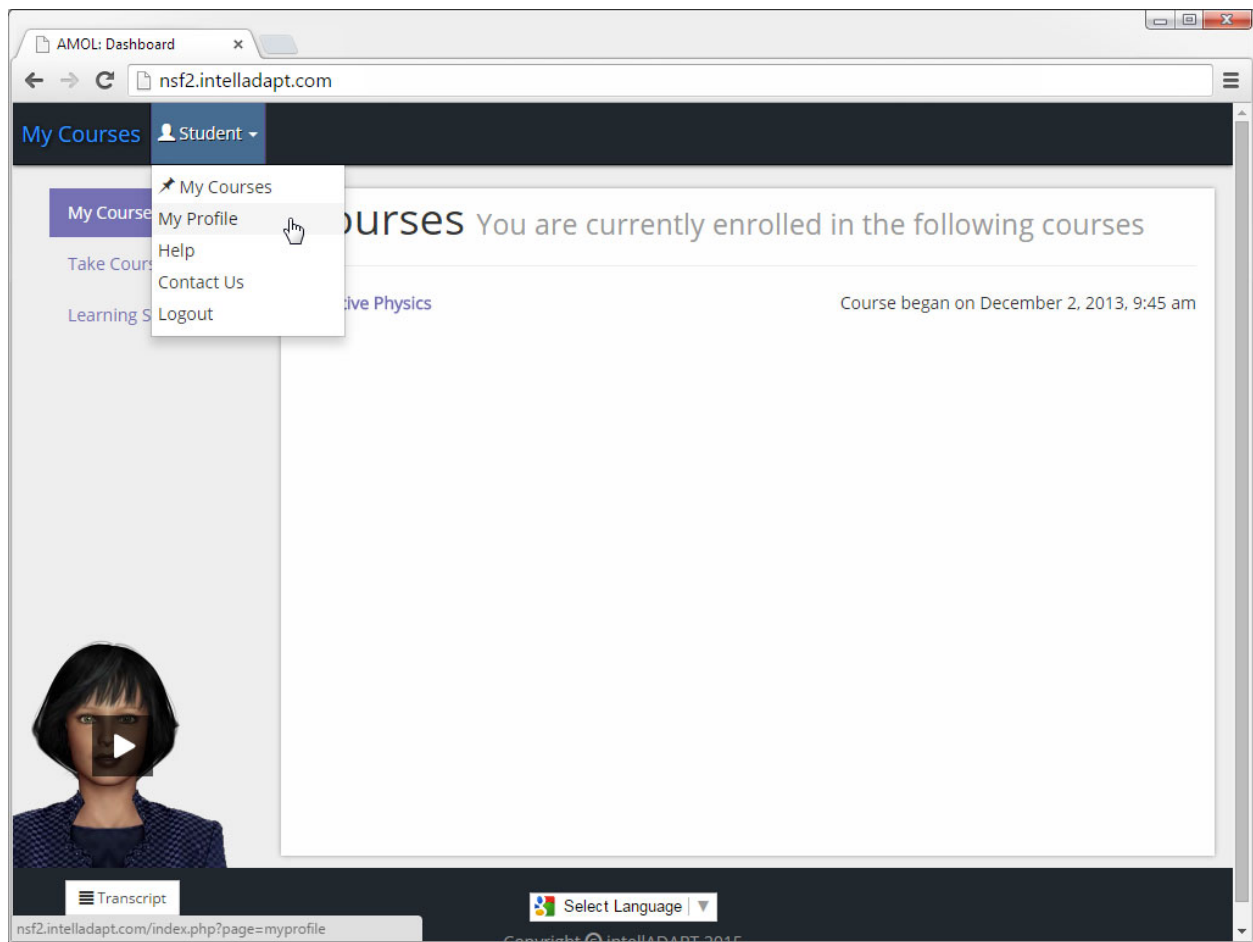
AMOL: Dashboard ×

nsf2.intelladapt.com

My Courses Student

My Courses
My Profile
Help
Contact Us
Logout

My Course
Take Cours
Learning S

ourses You are currently enrolled in the following courses

tive Physics

Course began on December 2, 2013, 9:45 am

Transcript

Select Language ▼

nsf2.intelladapt.com/index.php?page=myprofile

Copyright © intellADAPT 2015